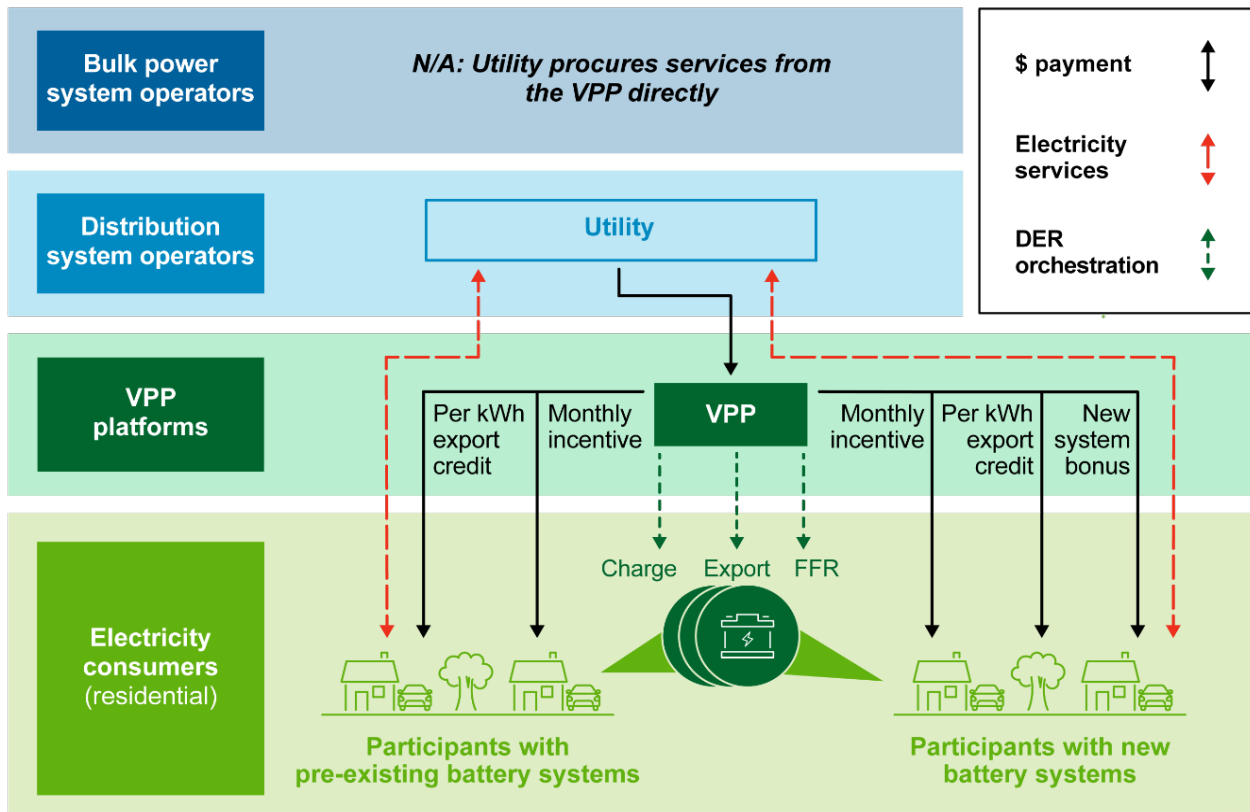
Bulk power system operators

N/A: Utility procures services from the VPP directly

$ payment

Electricity services

DER orchestration

Distribution system operators

Utility

VPP platforms

Per kWh export credit

Monthly incentive

VPP

Monthly incentive

Per kWh export credit

New system bonus

Charge

Export

FFR

Electricity consumers (residential)

Participants with pre-existing battery systems

Participants with new battery systems